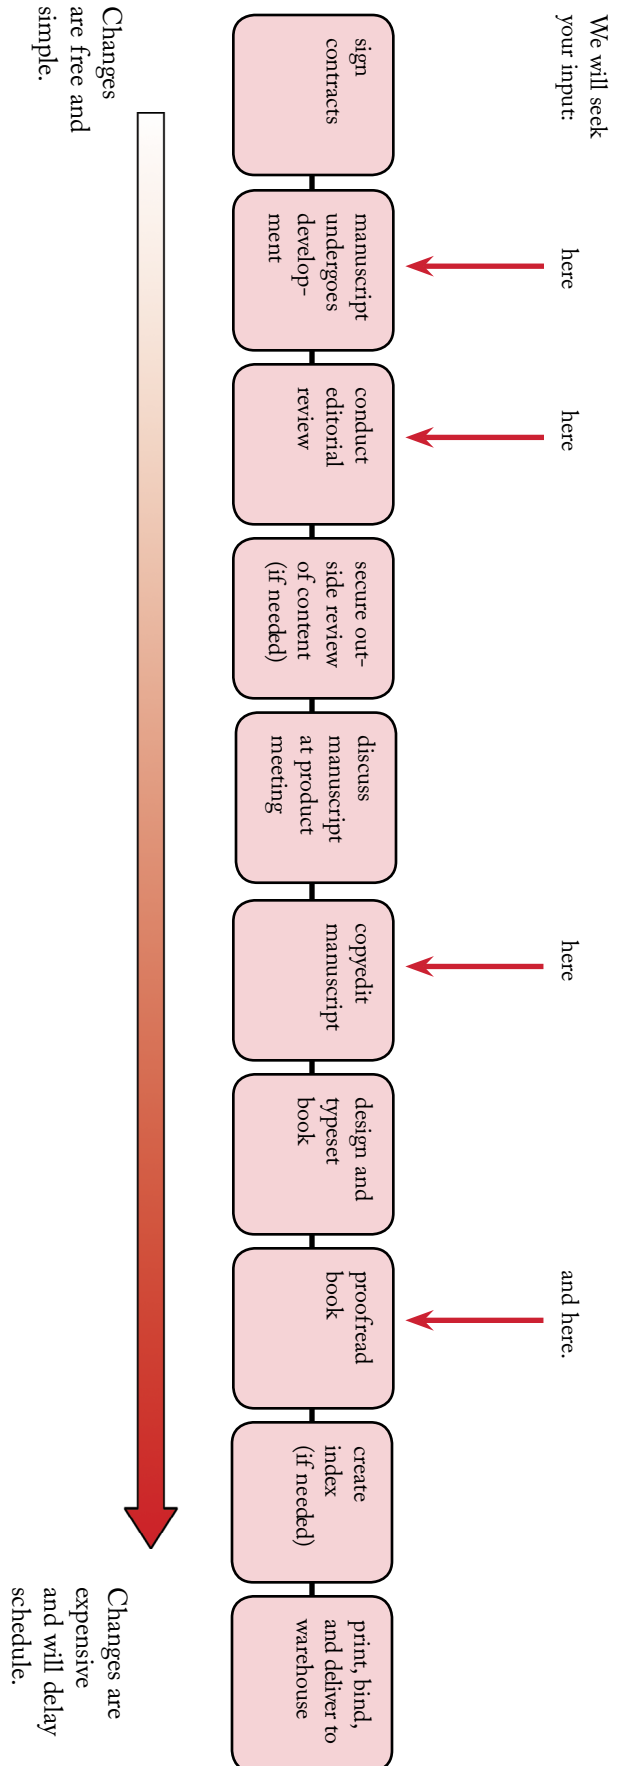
We will seek your input:

sign contracts

here

manuscript undergoes development

here

conduct editorial review

secure outside review of content (if needed)

discuss manuscript at product meeting

here

copyedit manuscript

design and typeset book

and here.

proofread book

create index (if needed)

print, bind, and deliver to warehouse

Changes are free and simple.

Changes are expensive and will delay schedule.